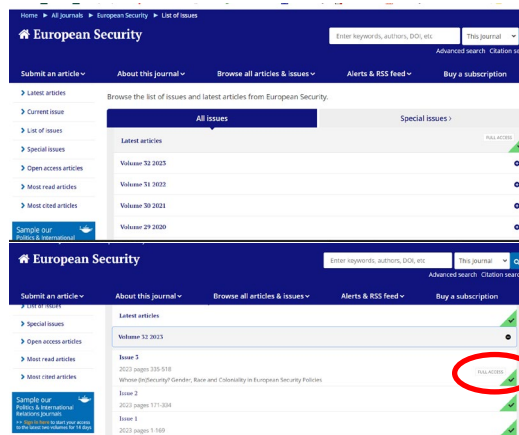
Home ▶ All Journals ▶ European Security ▶ List of Issues

European Security

Enter keywords, authors, DOI, etc

This journal

Advanced search Citation se

Submit an article

About this journal

Browse all articles & issues

Alerts & RSS feed

Buy a subscription

Latest articles

Current issue

List of issues

Special issues

Open access articles

Most read articles

Most cited articles

Sample our Politics & International

Browse the list of issues and latest articles from European Security.

All issues

Special issues ›

Latest articles

FULL ACCESS

Volume 32 2023

Volume 31 2022

Volume 30 2021

Volume 29 2020

European Security

Enter keywords, authors, DOI, etc

This journal

Advanced search Citation searc

Submit an article

About this journal

Browse all articles & issues

Alerts & RSS feed

Buy a subscription

List of issues

Special issues

Open access articles

Most read articles

Most cited articles

Sample our Politics & International Relations Journals

>> Sign in here to start your access to the latest two volumes for 14 days

Latest articles

Volume 32 2023

Issue 3

2023 pages 335-518

Whose (in)Security? Gender, Race and Coloniality in European Security Policies

FULL ACCESS

Issue 2

2023 pages 171-334

Issue 1

2023 pages 1-169